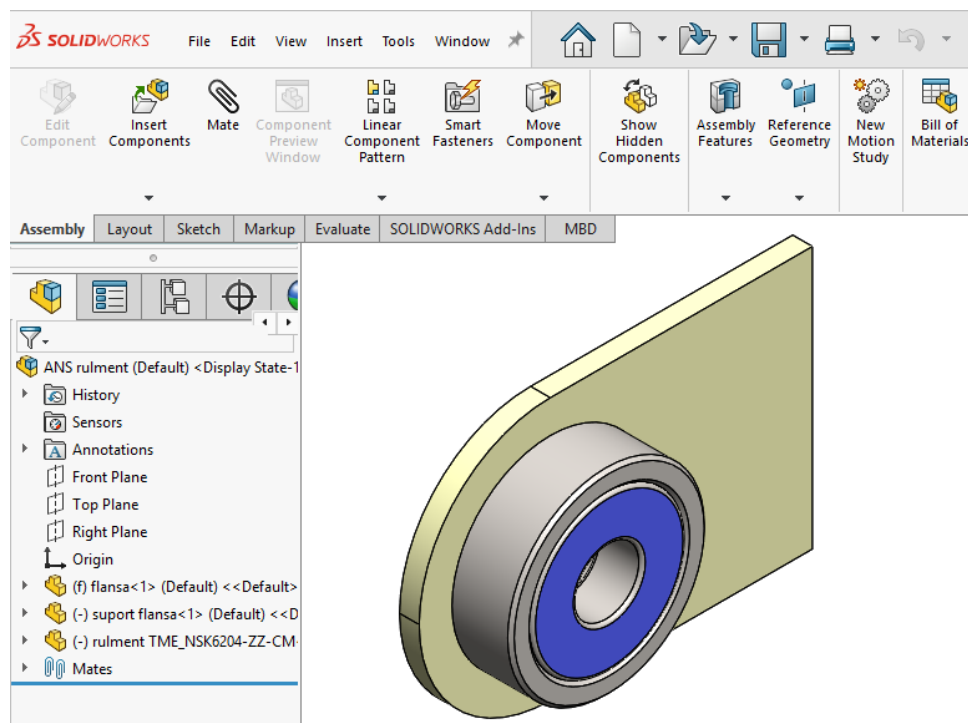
SOLIDWORKS File Edit View Insert Tools Window

Edit Component
Insert Components
Mate
Component Preview Window
Linear Component Pattern
Smart Fasteners
Move Component
Show Hidden Components
Assembly Features
Reference Geometry
New Motion Study
Bill of Materials

Assembly Layout Sketch Markup Evaluate SOLIDWORKS Add-Ins MBD

ANS rulment (Default) <Display State-1
History
Sensors
Annotations
Front Plane
Top Plane
Right Plane
Origin
(f) flansa<1> (Default) <<Default>
(-) suport flansa<1> (Default) <<D
(-) rulment TME_NSK6204-ZZ-CM-
Mates